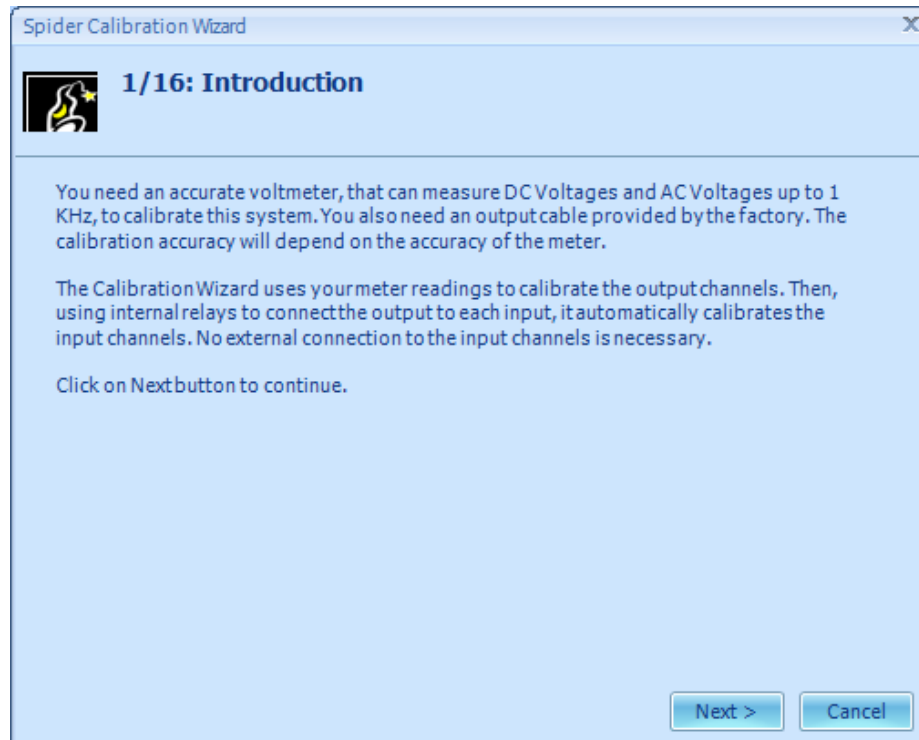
Spider Calibration Wizard

X

1/16: Introduction

You need an accurate voltmeter, that can measure DC Voltages and AC Voltages up to 1 KHz, to calibrate this system. You also need an output cable provided by the factory. The calibration accuracy will depend on the accuracy of the meter.

The Calibration Wizard uses your meter readings to calibrate the output channels. Then, using internal relays to connect the output to each input, it automatically calibrates the input channels. No external connection to the input channels is necessary.

Click on Next button to continue.

Next >

Cancel